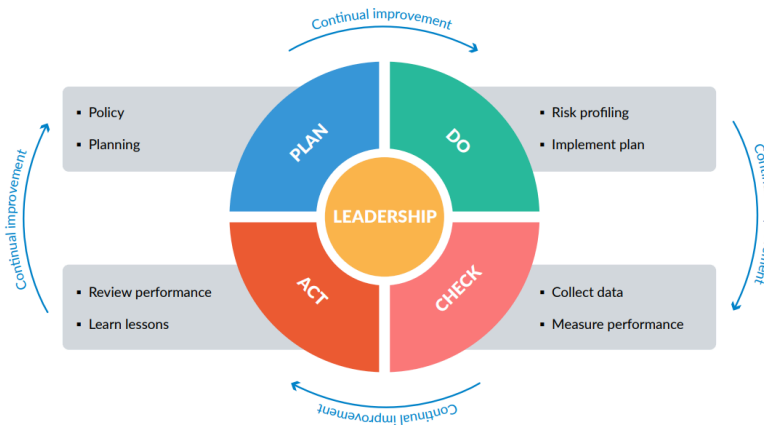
Continual improvement

Policy
Planning

PLAN

DO

Risk profiling
Implement plan

Continual improvement

LEADERSHIP

Conti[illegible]ment

Review performance
Learn lessons

ACT

CHECK

Collect data
Measure performance

Continual improvement